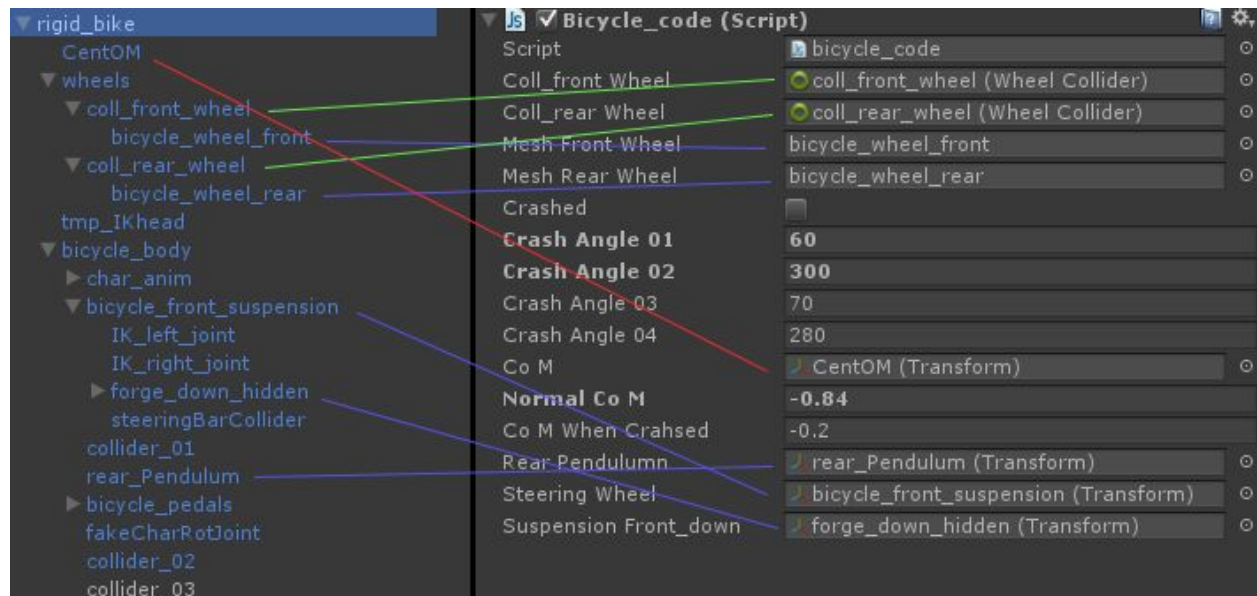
▼rigid_bike
CentOM
▼wheels
▼coll_front_wheel
bicycle_wheel_front
▼coll_rear_wheel
bicycle_wheel_rear
tmp_IKhead
▼bicycle_body
▶char_anim
▼bicycle_front_suspension
IK_left_joint
IK_right_joint
▶forge_down_hidden
steeringBarCollider
collider_01
rear_Pendulum
▶bicycle_pedals
fakeCharRotJoint
collider_02
collider_03

Bicycle_code (Script)

| | |
|---|---|
| Script | bicycle_code |
| Coll_front Wheel | coll_front_wheel (Wheel Collider) |
| Coll_rear Wheel | coll_rear_wheel (Wheel Collider) |
| Mesh Front Wheel | bicycle_wheel_front |
| Mesh Rear Wheel | bicycle_wheel_rear |
| Crashed | |
| Crash Angle 01 | 60 |
| Crash Angle 02 | 300 |
| Crash Angle 03 | 70 |
| Crash Angle 04 | 280 |
| Co M | CentOM (Transform) |
| Normal Co M | -0.84 |
| Co M When Crahsed | -0.2 |
| Rear Pendulumn | rear_Pendulum (Transform) |
| Steering Wheel | bicycle_front_suspension (Transform) |
| Suspension Front_down | forge_down_hidden (Transform) |